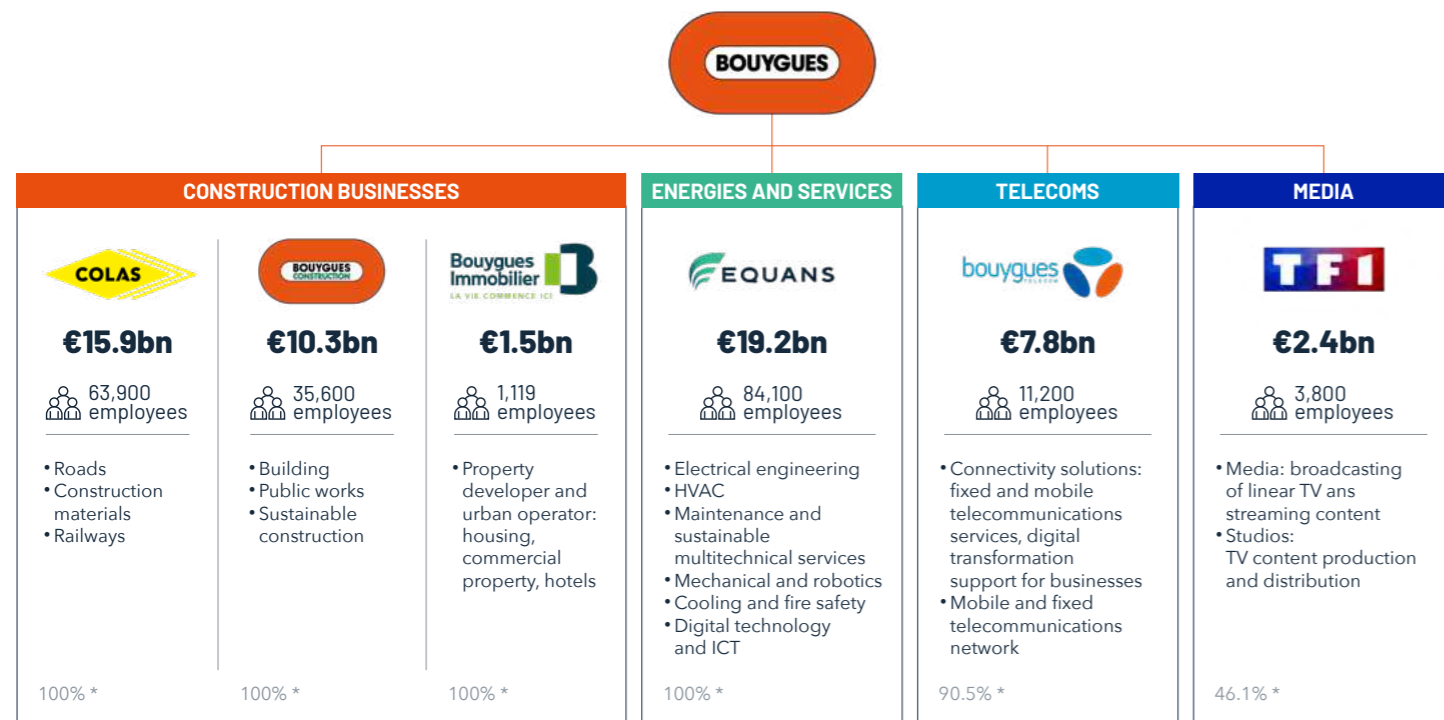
BOUYGUES

CONSTRUCTION BUSINESSES

COLAS

€15.9bn

63,900 employees

• Roads
• Construction materials
• Railways

100% *

BOUYGUES CONSTRUCTION

€10.3bn

35,600 employees

• Building
• Public works
• Sustainable construction

100% *

Bouygues Immobilier
LA VIE COMMENCE ICI

€1.5bn

1,119 employees

• Property developer and urban operator: housing, commercial property, hotels

100% *

ENERGIES AND SERVICES

EQUANS

€19.2bn

84,100 employees

• Electrical engineering
• HVAC
• Maintenance and sustainable multitechnical services
• Mechanical and robotics
• Cooling and fire safety
• Digital technology and ICT

100% *

TELECOMS

bouygues TELECOM

€7.8bn

11,200 employees

• Connectivity solutions: fixed and mobile telecommunications services, digital transformation support for businesses
• Mobile and fixed telecommunications network

90.5% *

MEDIA

TF1

€2.4bn

3,800 employees

• Media: broadcasting of linear TV ans streaming content
• Studios: TV content production and distribution

46.1% *